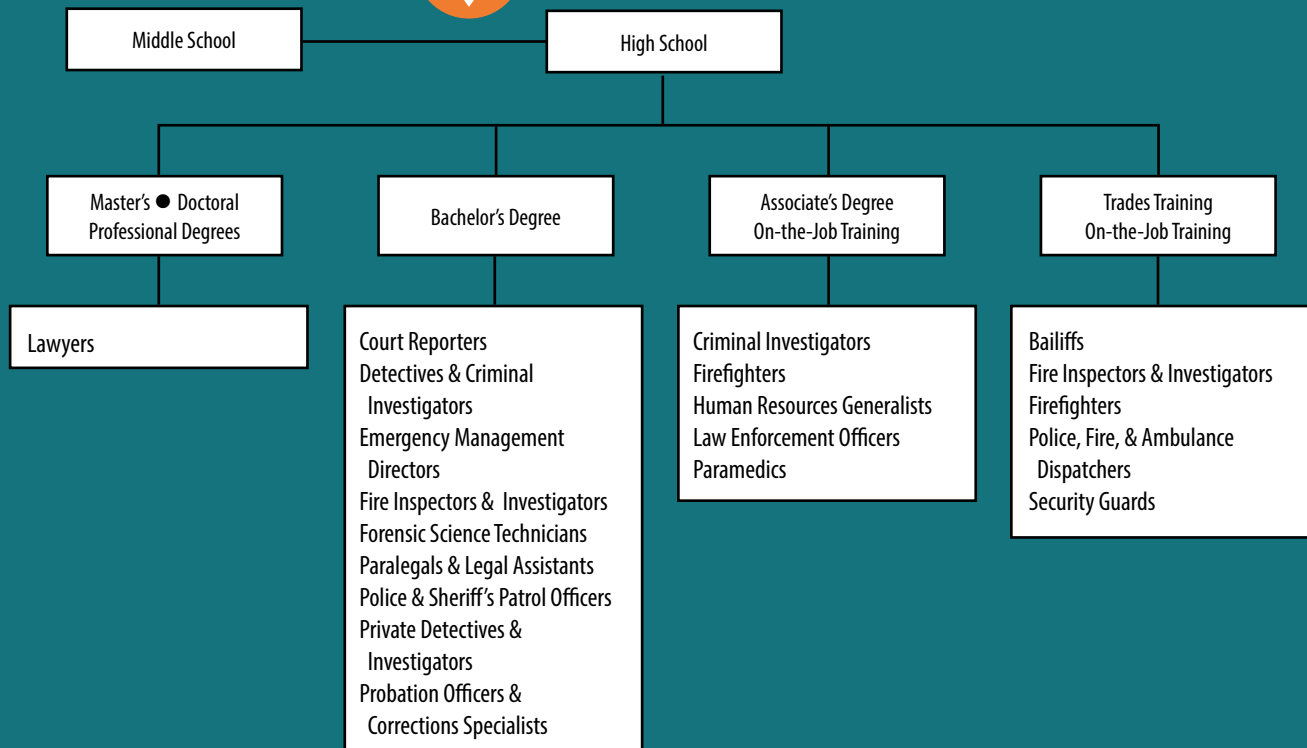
Middle School

High School

Master's ● Doctoral
Professional Degrees

Bachelor's Degree

Associate's Degree
On-the-Job Training

Trades Training
On-the-Job Training

Lawyers

Court Reporters
Detectives & Criminal Investigators
Emergency Management Directors
Fire Inspectors & Investigators
Forensic Science Technicians
Paralegals & Legal Assistants
Police & Sheriff's Patrol Officers
Private Detectives & Investigators
Probation Officers & Corrections Specialists

Criminal Investigators
Firefighters
Human Resources Generalists
Law Enforcement Officers
Paramedics

Bailiffs
Fire Inspectors & Investigators
Firefighters
Police, Fire, & Ambulance Dispatchers
Security Guards